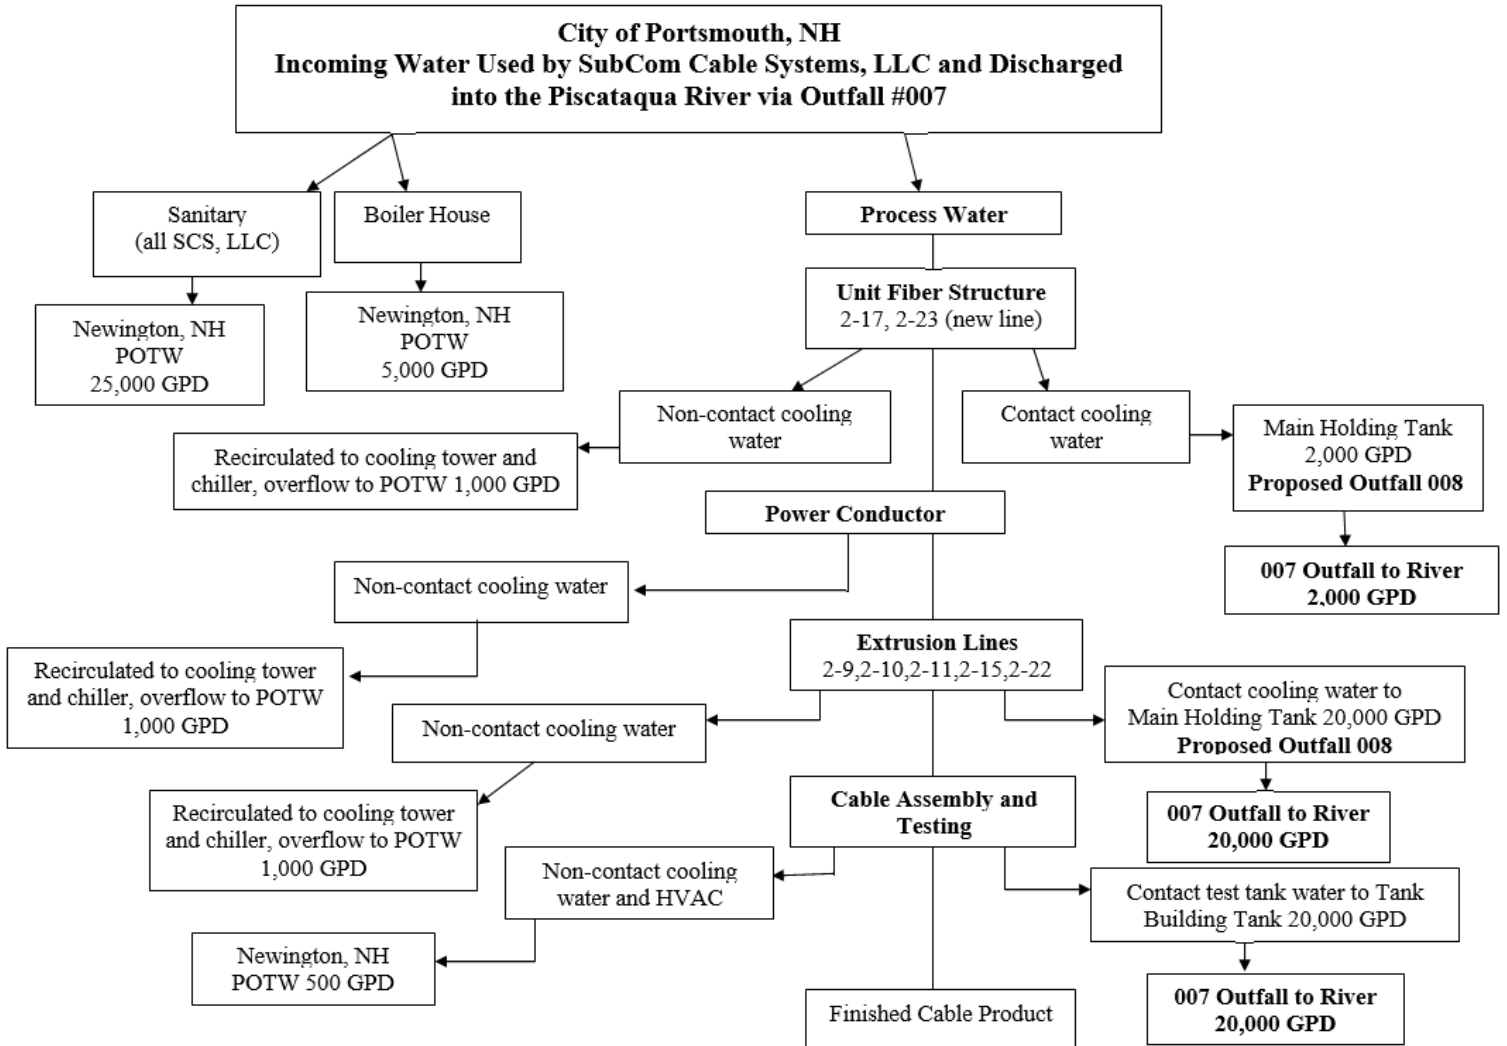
City of Portsmouth, NH
Incoming Water Used by SubCom Cable Systems, LLC and Discharged into the Piscataqua River via Outfall #007

Sanitary (all SCS, LLC)

Boiler House

Process Water

Newington, NH POTW 25,000 GPD

Newington, NH POTW 5,000 GPD

Unit Fiber Structure 2-17, 2-23 (new line)

Non-contact cooling water

Contact cooling water

Main Holding Tank 2,000 GPD Proposed Outfall 008

Recirculated to cooling tower and chiller, overflow to POTW 1,000 GPD

Power Conductor

007 Outfall to River 2,000 GPD

Non-contact cooling water

Recirculated to cooling tower and chiller, overflow to POTW 1,000 GPD

Extrusion Lines 2-9,2-10,2-11,2-15,2-22

Contact cooling water to Main Holding Tank 20,000 GPD Proposed Outfall 008

Non-contact cooling water

Recirculated to cooling tower and chiller, overflow to POTW 1,000 GPD

Cable Assembly and Testing

007 Outfall to River 20,000 GPD

Non-contact cooling water and HVAC

Contact test tank water to Tank Building Tank 20,000 GPD

Newington, NH POTW 500 GPD

Finished Cable Product

007 Outfall to River 20,000 GPD